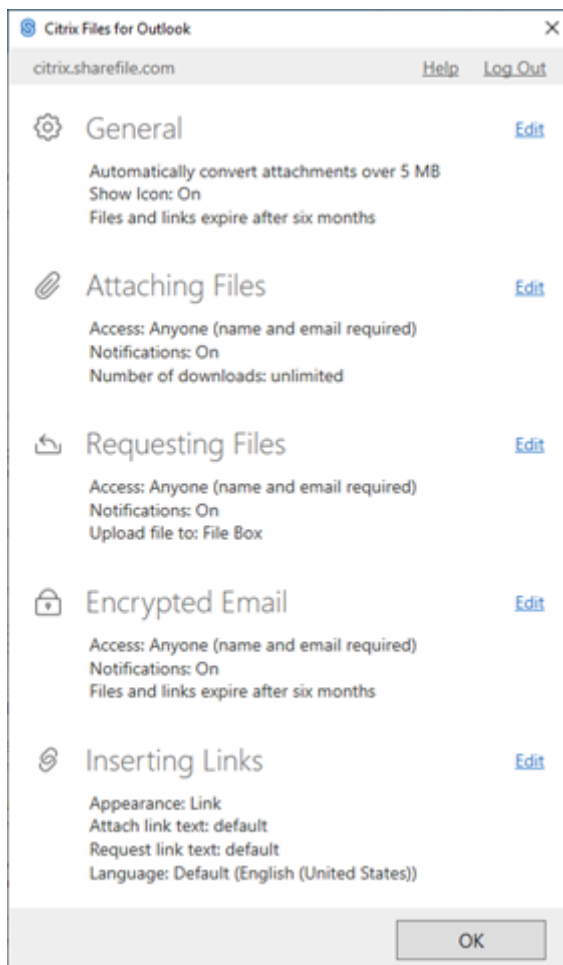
Citrix Files for Outlook
×
citrix.sharefile.com
Help Log Out

General
Edit
Automatically convert attachments over 5 MB
Show Icon: On
Files and links expire after six months

Attaching Files
Edit
Access: Anyone (name and email required)
Notifications: On
Number of downloads: unlimited

Requesting Files
Edit
Access: Anyone (name and email required)
Notifications: On
Upload file to: File Box

Encrypted Email
Edit
Access: Anyone (name and email required)
Notifications: On
Files and links expire after six months

Inserting Links
Edit
Appearance: Link
Attach link text: default
Request link text: default
Language: Default (English (United States))

OK